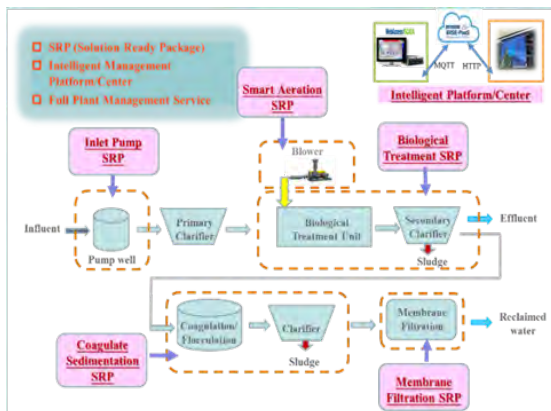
SRP (Solution Ready Package)
Intelligent Management Platform/Center
Full Plant Management Service

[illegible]
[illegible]
MQTT
HTTP
Intelligent Platform/Center

Smart Aeration SRP

Inlet Pump SRP

Biological Treatment SRP

Blower

Influent
Pump well
Primary Clarifier
Biological Treatment Unit
Secondary Clarifier
Effluent
Sludge

Coagulation/ Flocculation
Clarifier
Sludge
Membrane Filtration
Reclaimed water

Coagulate Sedimentation SRP

Membrane Filtration SRP